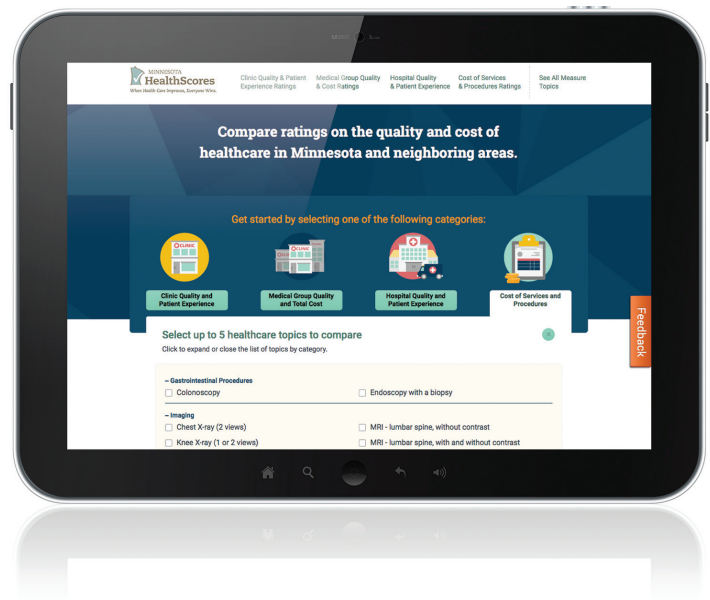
MINNESOTA HealthScores
When Health Care Improves, Everyone Wins.

Clinic Quality & Patient Experience Ratings

Medical Group Quality & Cost Ratings

Hospital Quality & Patient Experience

Cost of Services & Procedures Ratings

See All Measure Topics

Compare ratings on the quality and cost of healthcare in Minnesota and neighboring areas.

Get started by selecting one of the following categories:

CLINIC

Clinic Quality and Patient Experience

CLINIC

Medical Group Quality and Total Cost

Hospital Quality and Patient Experience

Cost of Services and Procedures

Select up to 5 healthcare topics to compare

Click to expand or close the list of topics by category.

– Gastrointestinal Procedures

Colonoscopy

Endoscopy with a biopsy

– Imaging

Chest X-ray (2 views)

MRI - lumbar spine, without contrast

Knee X-ray (1 or 2 views)

MRI - lumbar spine, with and without contrast

Feedback